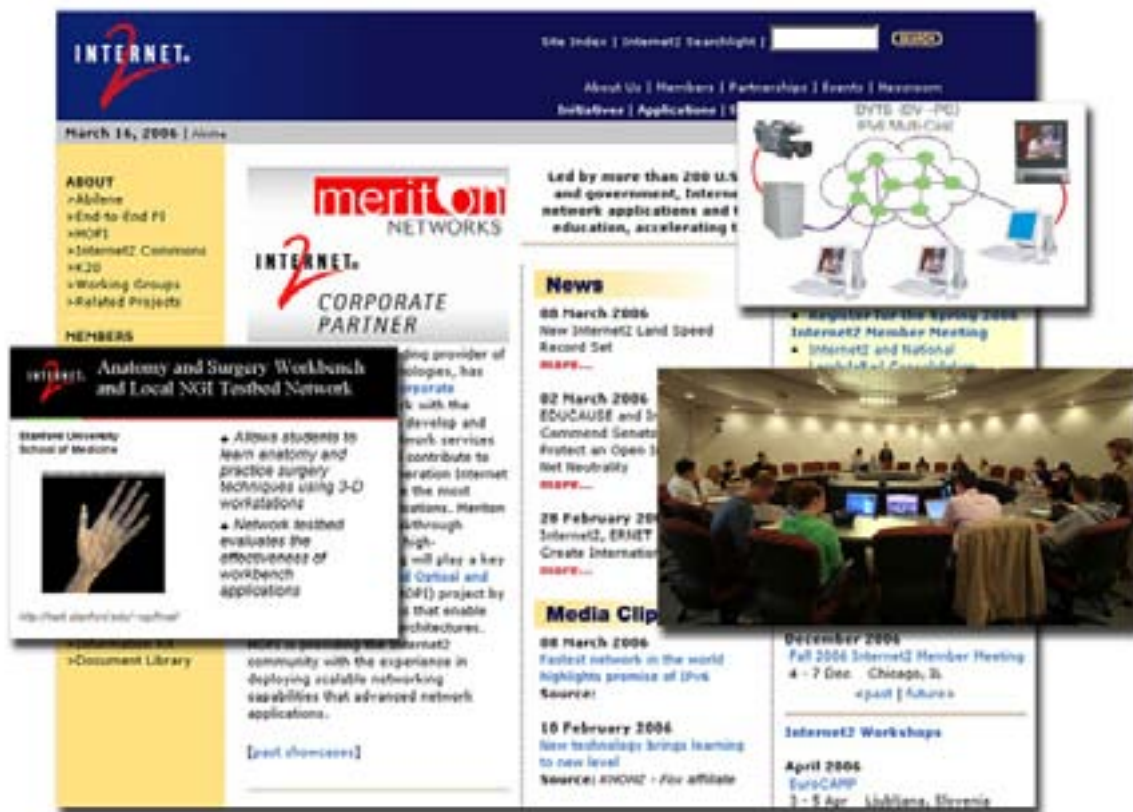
INTERNET2

Site Index | Internet2 Searchlight |

About Us | Members | Partnerships | Events | Newsroom

Initiatives | Applications | S

March 16, 2006 | Home

ABOUT
>Abilene
>End-to-End PI
>HOPI
>Internet2 Commons
>K20
>Working Groups
>Related Projects

MEMBERS

>Document Library

merit on NETWORKS

INTERNET2 CORPORATE PARTNER

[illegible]ding provider of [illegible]ologies, has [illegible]orporate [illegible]k with the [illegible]evelop and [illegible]work services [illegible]contribute to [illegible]eration Internet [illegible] the most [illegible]ations. Meriton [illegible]hrough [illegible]igh- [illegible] will play a key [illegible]l Optical and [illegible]DPI) project by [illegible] that enable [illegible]rchitectures. HOPI is providing the Internet2 community with the experience in deploying scalable networking capabilities that advanced network applications.

[past showcases]

Led by more than 200 U.S. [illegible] and government, Interne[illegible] network applications and t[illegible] education, accelerating t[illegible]

News

08 March 2006
New Internet2 Land Speed Record Set
more...

02 March 2006
EDUCAUSE and In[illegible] Commend Senato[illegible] Protect an Open I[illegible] Net Neutrality
more...

28 February 20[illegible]
Internet2, ERNET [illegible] Create Internation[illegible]
more...

Media Clip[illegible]

08 March 2006
Fastest network in the world highlights promise of IPv6
Source:

10 February 2006
New technology brings learning to new level
Source: KNOWZ - Fox affiliate

Register for the Spring 2006 Internet2 Member Meeting
Internet2 and National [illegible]

December 2006
Fall 2006 Internet2 Member Meeting
4 - 7 Dec Chicago, IL
<past | future>

Internet2 Workshops

April 2006
EuroCAMP
3 - 5 Apr Ljubljana, Slovenia

DVTS (DV - PC)
IPv6 Multi-Cast

INTERNET2 Anatomy and Surgery Workbench and Local NGI Testbed Network

Stanford University School of Medicine

Allows students to learn anatomy and practice surgery techniques using 3-D workstations

Network testbed evaluates the effectiveness of workbench applications

http://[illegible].stanford.edu/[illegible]